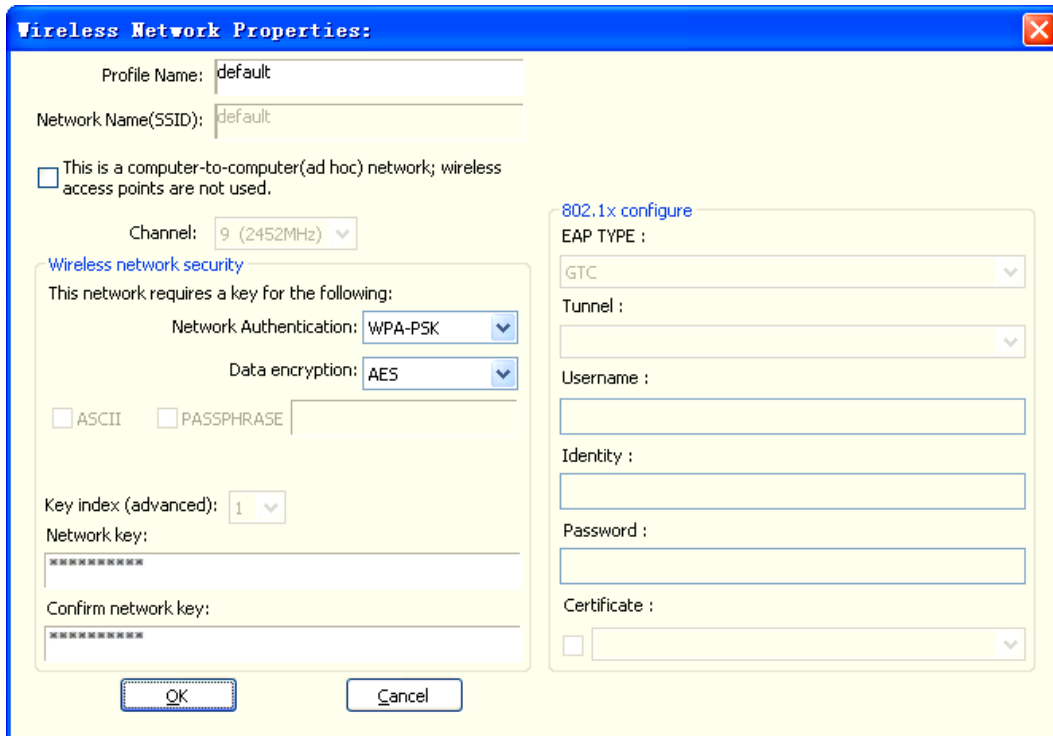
Wireless Network Properties:

Profile Name: default

Network Name(SSID): default

This is a computer-to-computer(ad hoc) network; wireless access points are not used.

Channel: 9 (2452MHz)

Wireless network security

This network requires a key for the following:

Network Authentication: WPA-PSK

Data encryption: AES

ASCII PASSPHRASE

Key index (advanced): 1

Network key:

**********

Confirm network key:

**********

OK Cancel

802.1x configure

EAP TYPE :

GTC

Tunnel :

Username :

Identity :

Password :

Certificate :